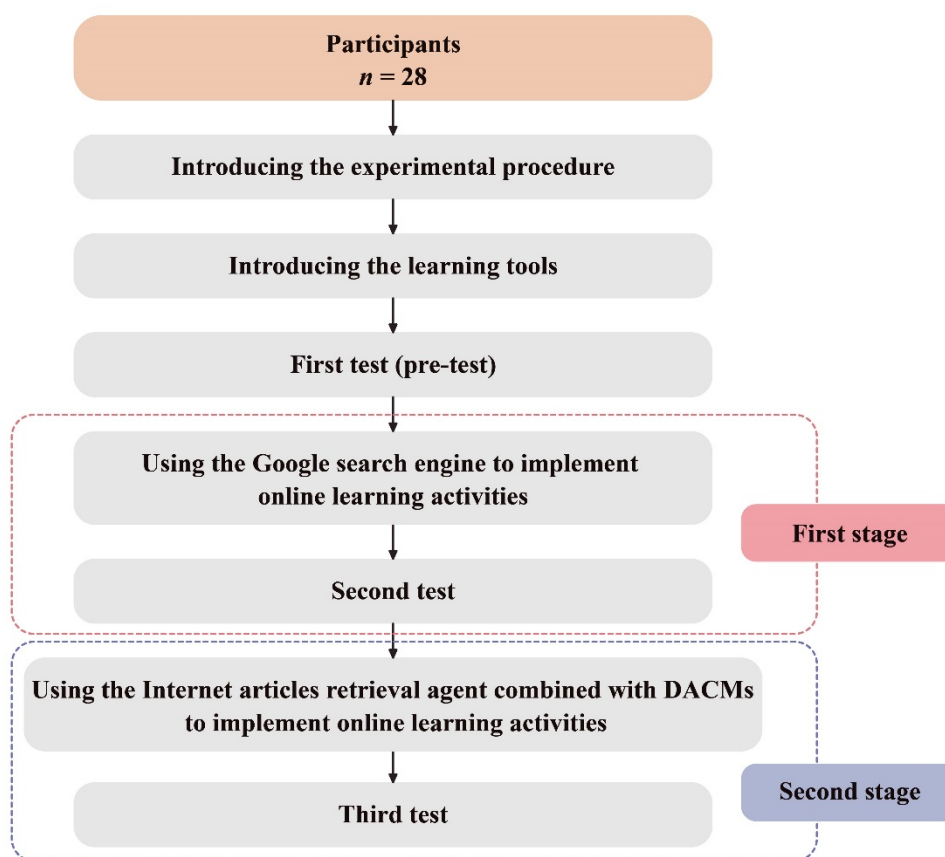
Participants
$n = 28$

Introducing the experimental procedure

Introducing the learning tools

First test (pre-test)

Using the Google search engine to implement online learning activities

Second test

First stage

Using the Internet articles retrieval agent combined with DACMs to implement online learning activities

Third test

Second stage